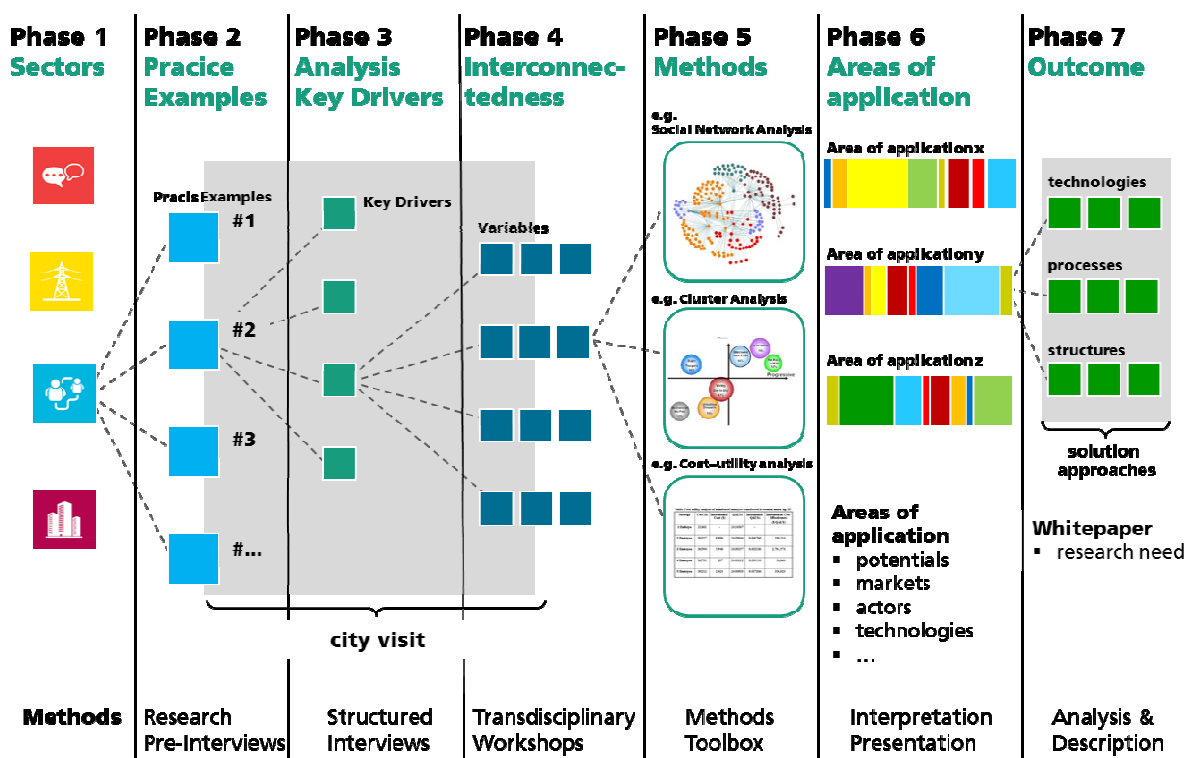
Phase 1
Sectors

Phase 2
Pracice Examples

Phase 3
Analysis Key Drivers

Phase 4
Interconnectedness

Phase 5
Methods

Phase 6
Areas of application

Phase 7
Outcome

Pracis Examples
#1
#2
#3
#...

Key Drivers

Variables

e.g. Social Network Analysis

e.g. Cluster Analysis

e.g. Cost–utility analysis

Area of applicationx

Area of applicationy

Area of applicationz

technologies
processes
structures

solution approaches

Areas of application
▪ potentials
▪ markets
▪ actors
▪ technologies
▪ ...

Whitepaper
▪ research need

city visit

Methods

Research Pre-Interviews

Structured Interviews

Transdisciplinary Workshops

Methods Toolbox

Interpretation Presentation

Analysis & Description